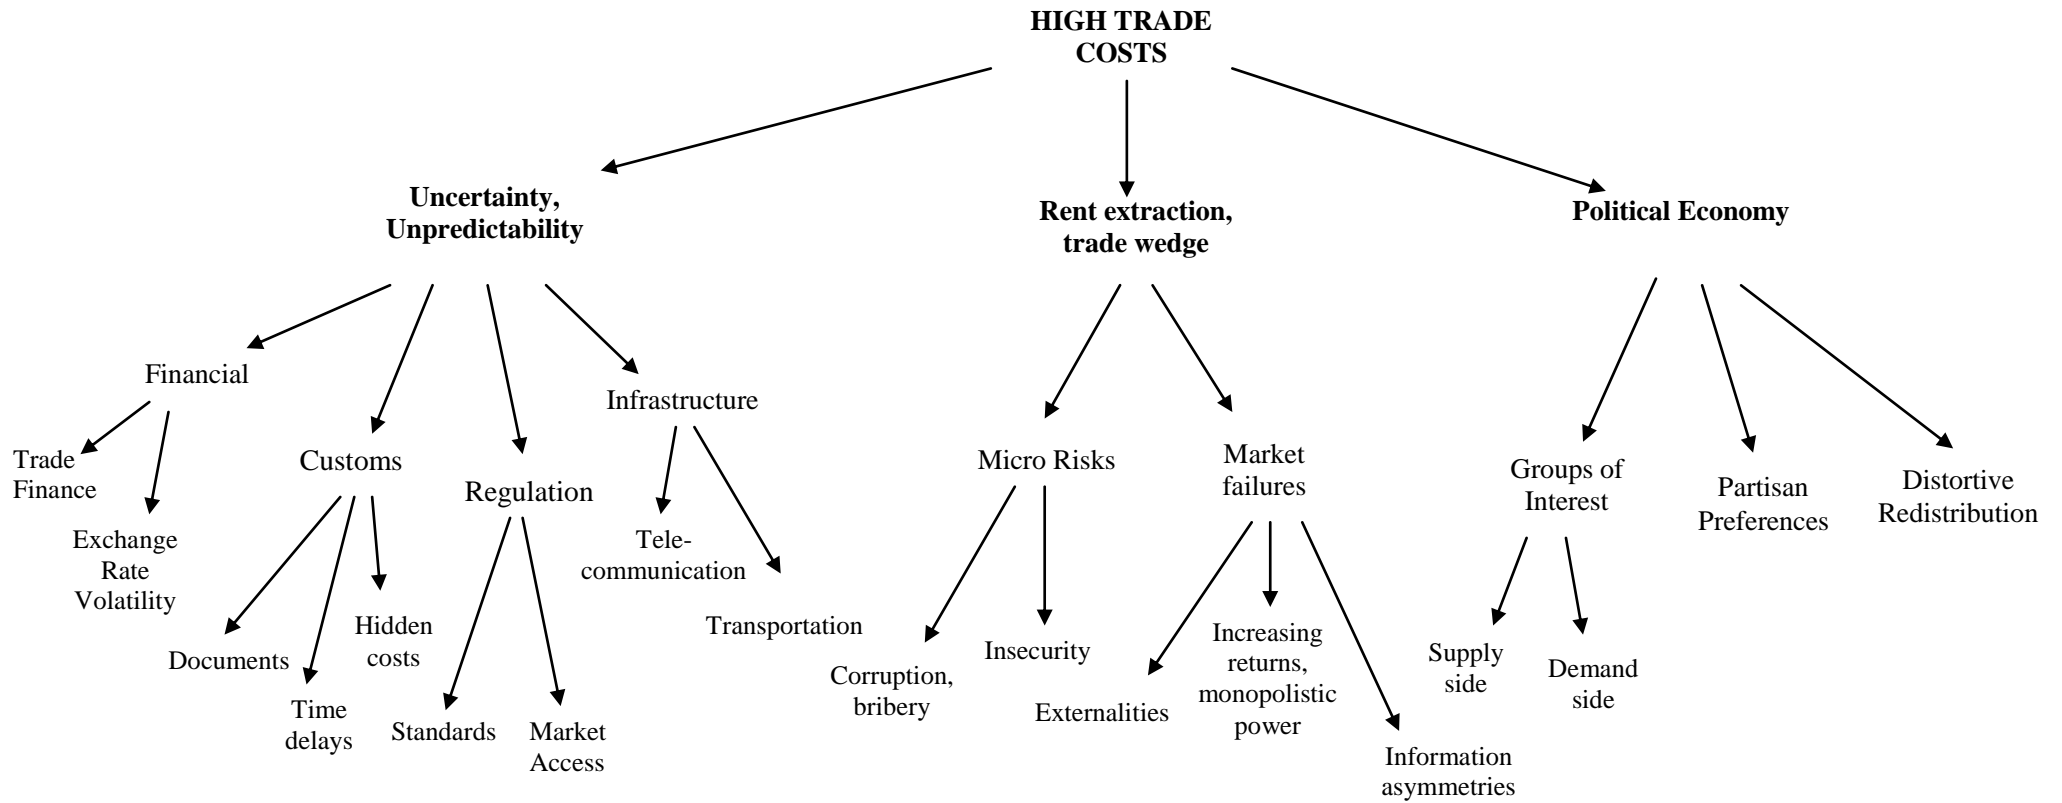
HIGH TRADE COSTS

Uncertainty, Unpredictability

Rent extraction, trade wedge

Political Economy

Financial

Trade Finance

Exchange Rate Volatility

Customs

Documents

Time delays

Hidden costs

Regulation

Standards

Market Access

Infrastructure

Telecommunication

Transportation

Micro Risks

Corruption, bribery

Insecurity

Market failures

Externalities

Increasing returns, monopolistic power

Information asymmetries

Groups of Interest

Supply side

Demand side

Partisan Preferences

Distortive Redistribution